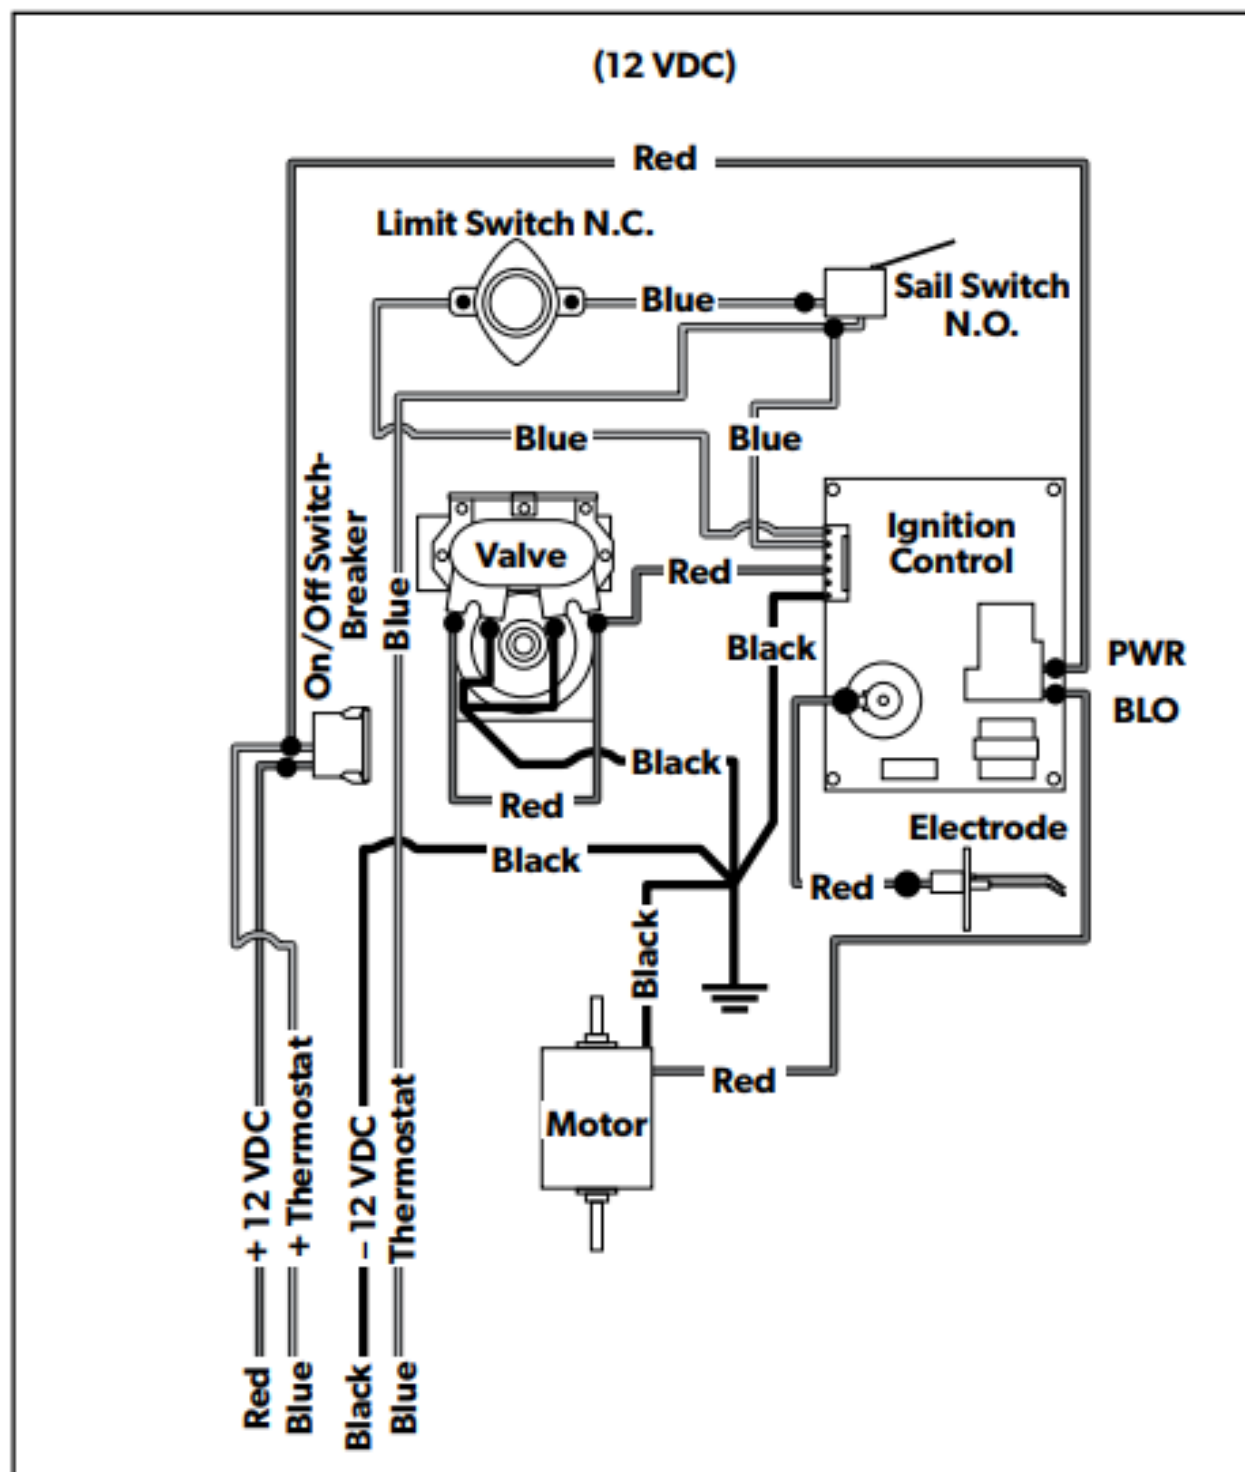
(12 VDC)

Red

Limit Switch N.C.

Blue

Sail Switch N.O.

Blue

Blue

Ignition Control

Valve

Red

Black

PWR

BLO

On/Off Switch-Breaker

Blue

Black

Red

Electrode

Black

Red

Black

Red

Motor

+ 12 VDC

+ Thermostat

– 12 VDC

Thermostat

Red

Blue

Black

Blue